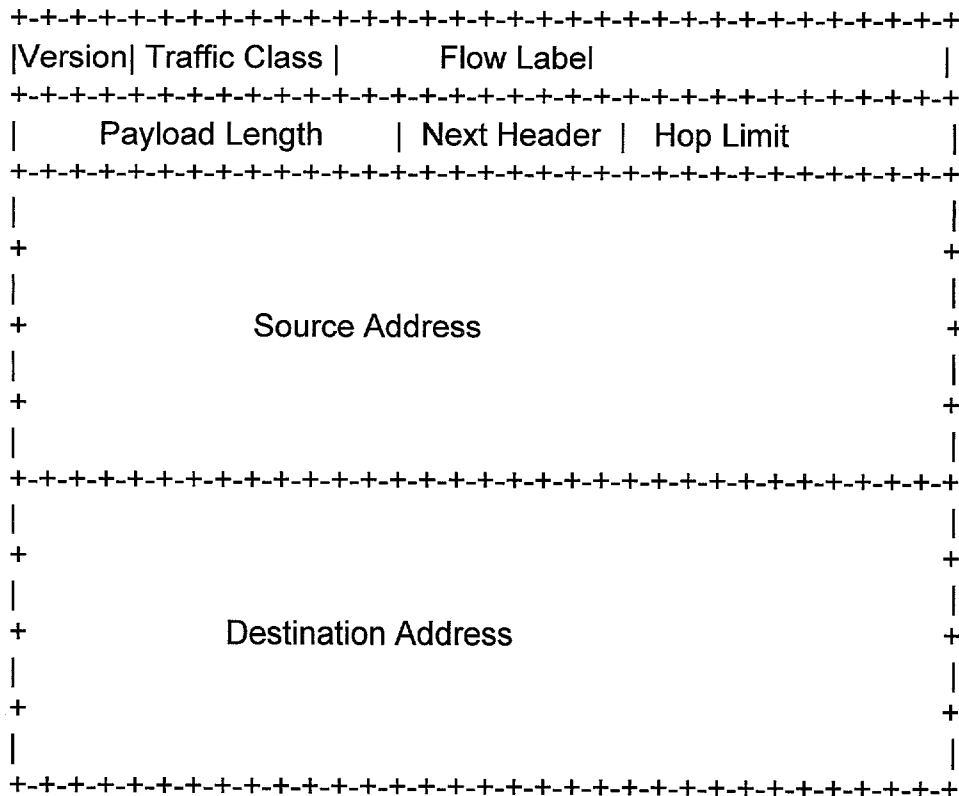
+-+-+-+-+-+-+-+-+-+-+-+-+-+-+-+-+-+-+-+-+-+-+-+-+-+-+-+-+-+-+-+-+
|Version| Traffic Class | Flow Label |
+-+-+-+-+-+-+-+-+-+-+-+-+-+-+-+-+-+-+-+-+-+-+-+-+-+-+-+-+-+-+-+-+
| Payload Length | Next Header | Hop Limit |
+-+-+-+-+-+-+-+-+-+-+-+-+-+-+-+-+-+-+-+-+-+-+-+-+-+-+-+-+-+-+-+-+
| |
+ +
| |
+ Source Address +
| |
+ +
| |
+-+-+-+-+-+-+-+-+-+-+-+-+-+-+-+-+-+-+-+-+-+-+-+-+-+-+-+-+-+-+-+-+
| |
+ +
| |
+ Destination Address +
| |
+ +
| |
+-+-+-+-+-+-+-+-+-+-+-+-+-+-+-+-+-+-+-+-+-+-+-+-+-+-+-+-+-+-+-+-+